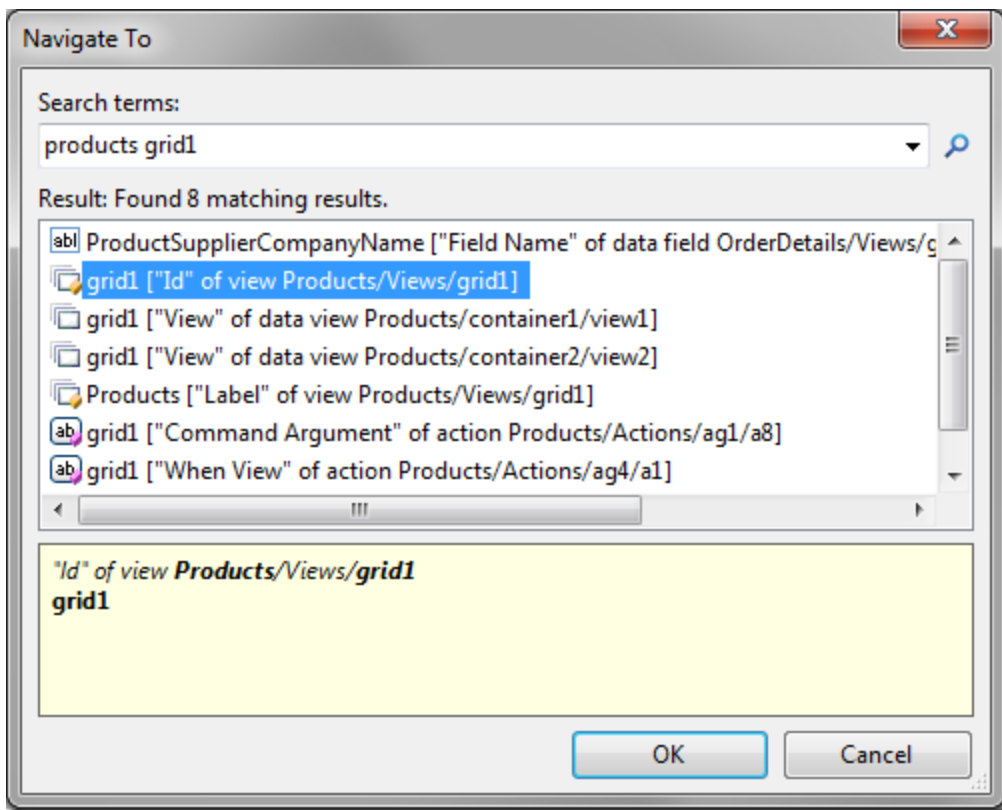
Navigate To

Search terms:

products grid1

Result: Found 8 matching results.

abl ProductSupplierCompanyName ["Field Name" of data field OrderDetails/Views/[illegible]

grid1 ["Id" of view Products/Views/grid1]

grid1 ["View" of data view Products/container1/view1]

grid1 ["View" of data view Products/container2/view2]

Products ["Label" of view Products/Views/grid1]

ab grid1 ["Command Argument" of action Products/Actions/ag1/a8]

ab grid1 ["When View" of action Products/Actions/ag4/a1]

"Id" of view **Products**/Views/**grid1**
**grid1**

OK

Cancel